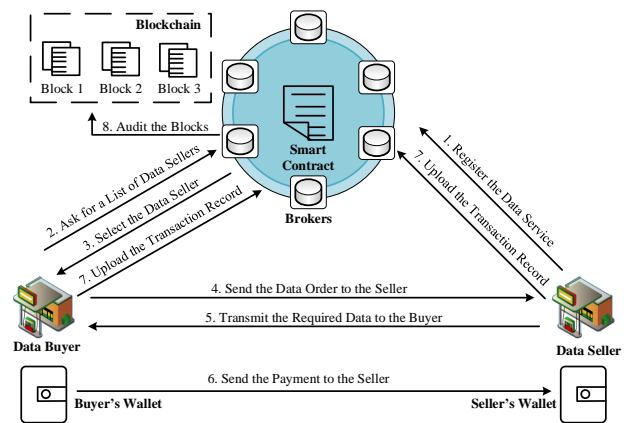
Blockchain

Block 1
Block 2
Block 3

8. Audit the Blocks

Smart Contract

Brokers

2. Ask for a List of Data Sellers
3. Select the Data Seller
7. Upload the Transaction Record

1. Register the Data Service
7. Upload the Transaction Record

4. Send the Data Order to the Seller
5. Transmit the Required Data to the Buyer

Data Buyer
Data Seller

6. Send the Payment to the Seller

Buyer's Wallet
Seller's Wallet